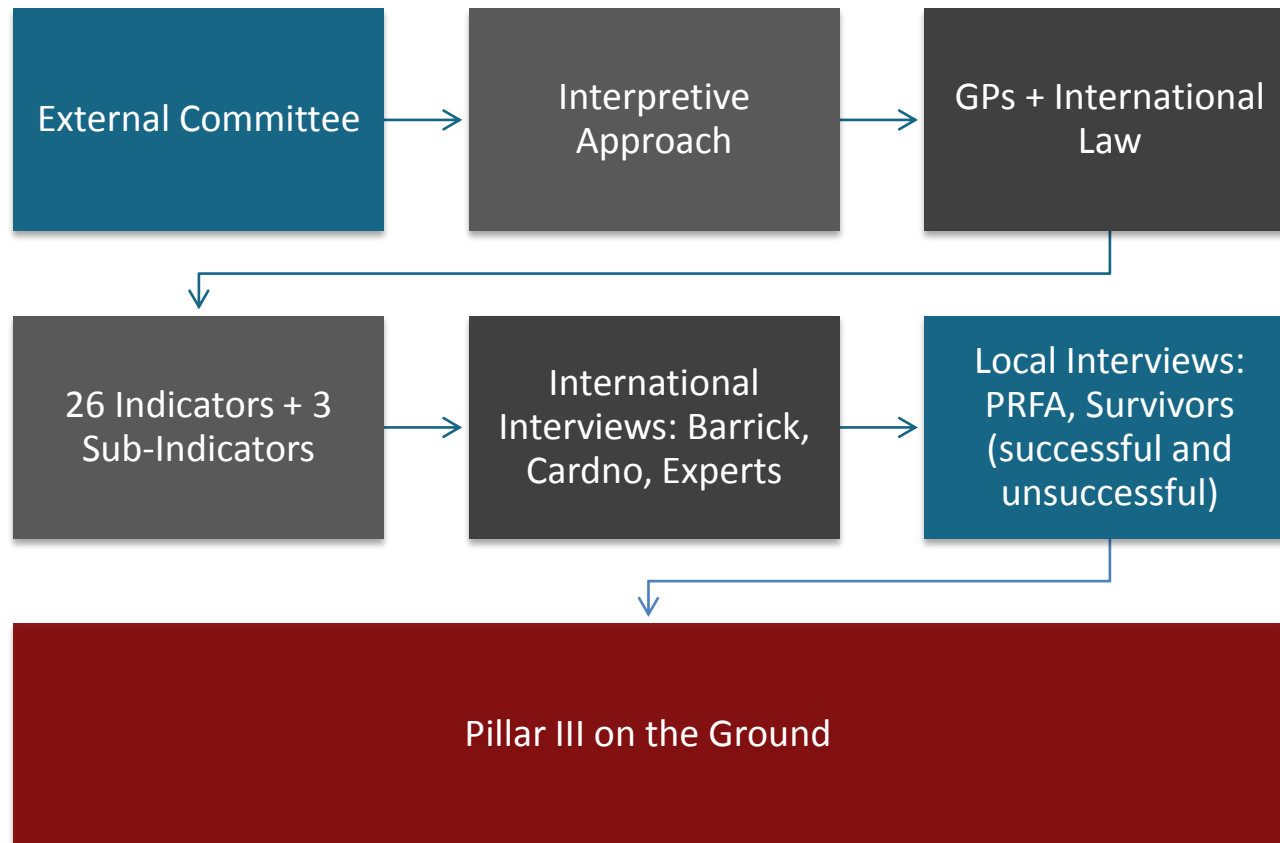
External Committee

Interpretive Approach

GPs + International Law

26 Indicators + 3 Sub-Indicators

International Interviews: Barrick, Cardno, Experts

Local Interviews: PRFA, Survivors (successful and unsuccessful)

Pillar III on the Ground